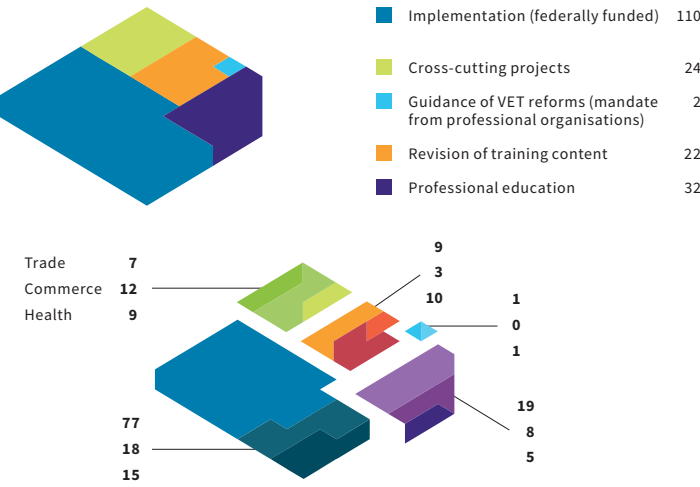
Implementation (federally funded) 110

Cross-cutting projects 24

Guidance of VET reforms (mandate from professional organisations) 2

Revision of training content 22

Professional education 32

Trade 7
Commerce 12
Health 9

9
3
10

1
0
1

19
8
5

77
18
15